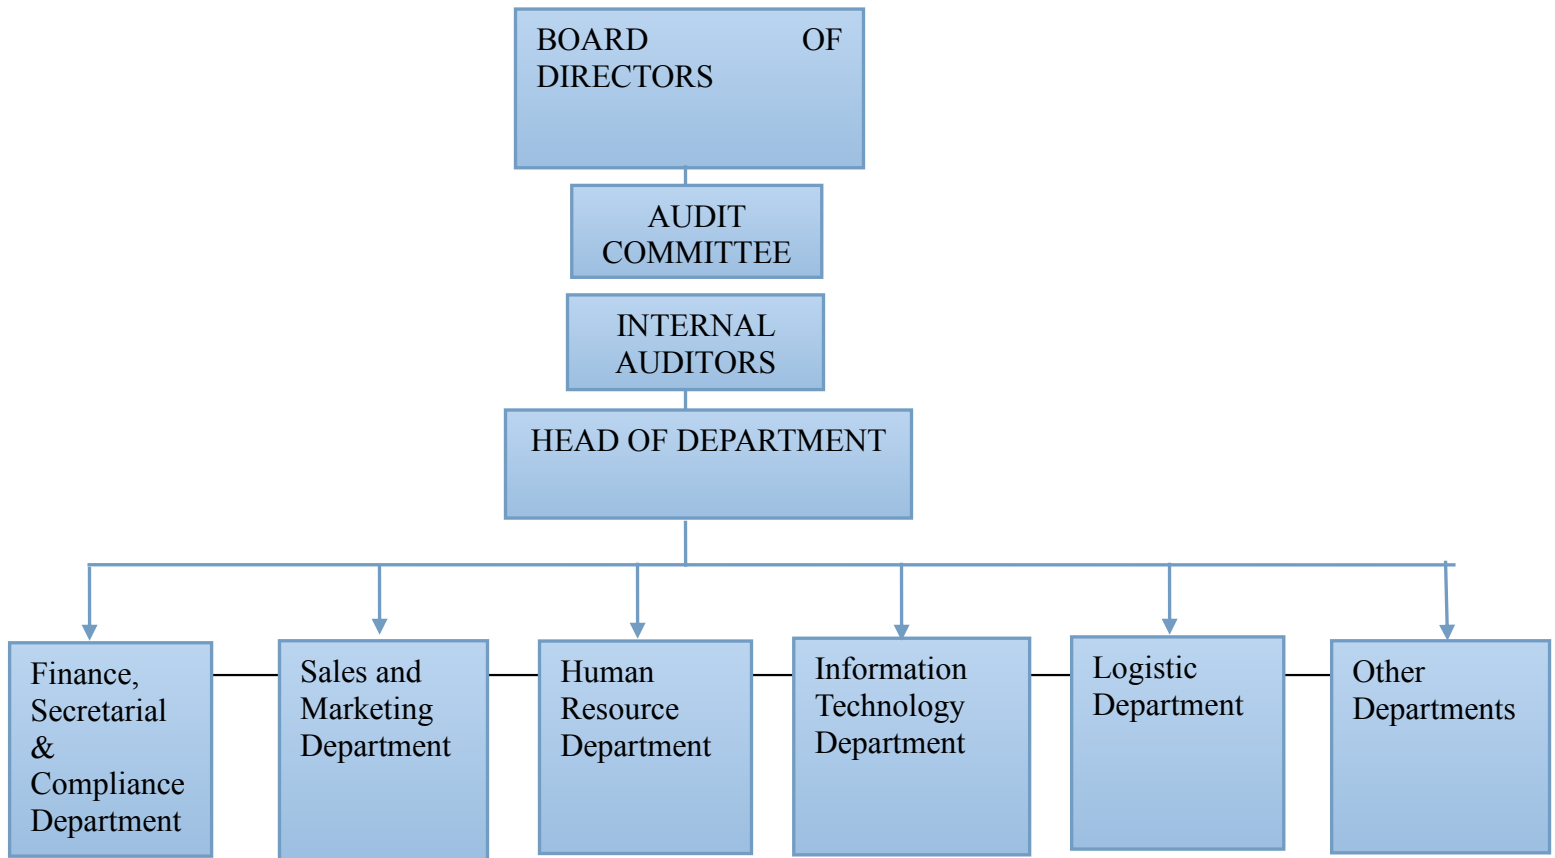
BOARD OF DIRECTORS

AUDIT COMMITTEE

INTERNAL AUDITORS

HEAD OF DEPARTMENT

Finance, Secretarial & Compliance Department

Sales and Marketing Department

Human Resource Department

Information Technology Department

Logistic Department

Other Departments